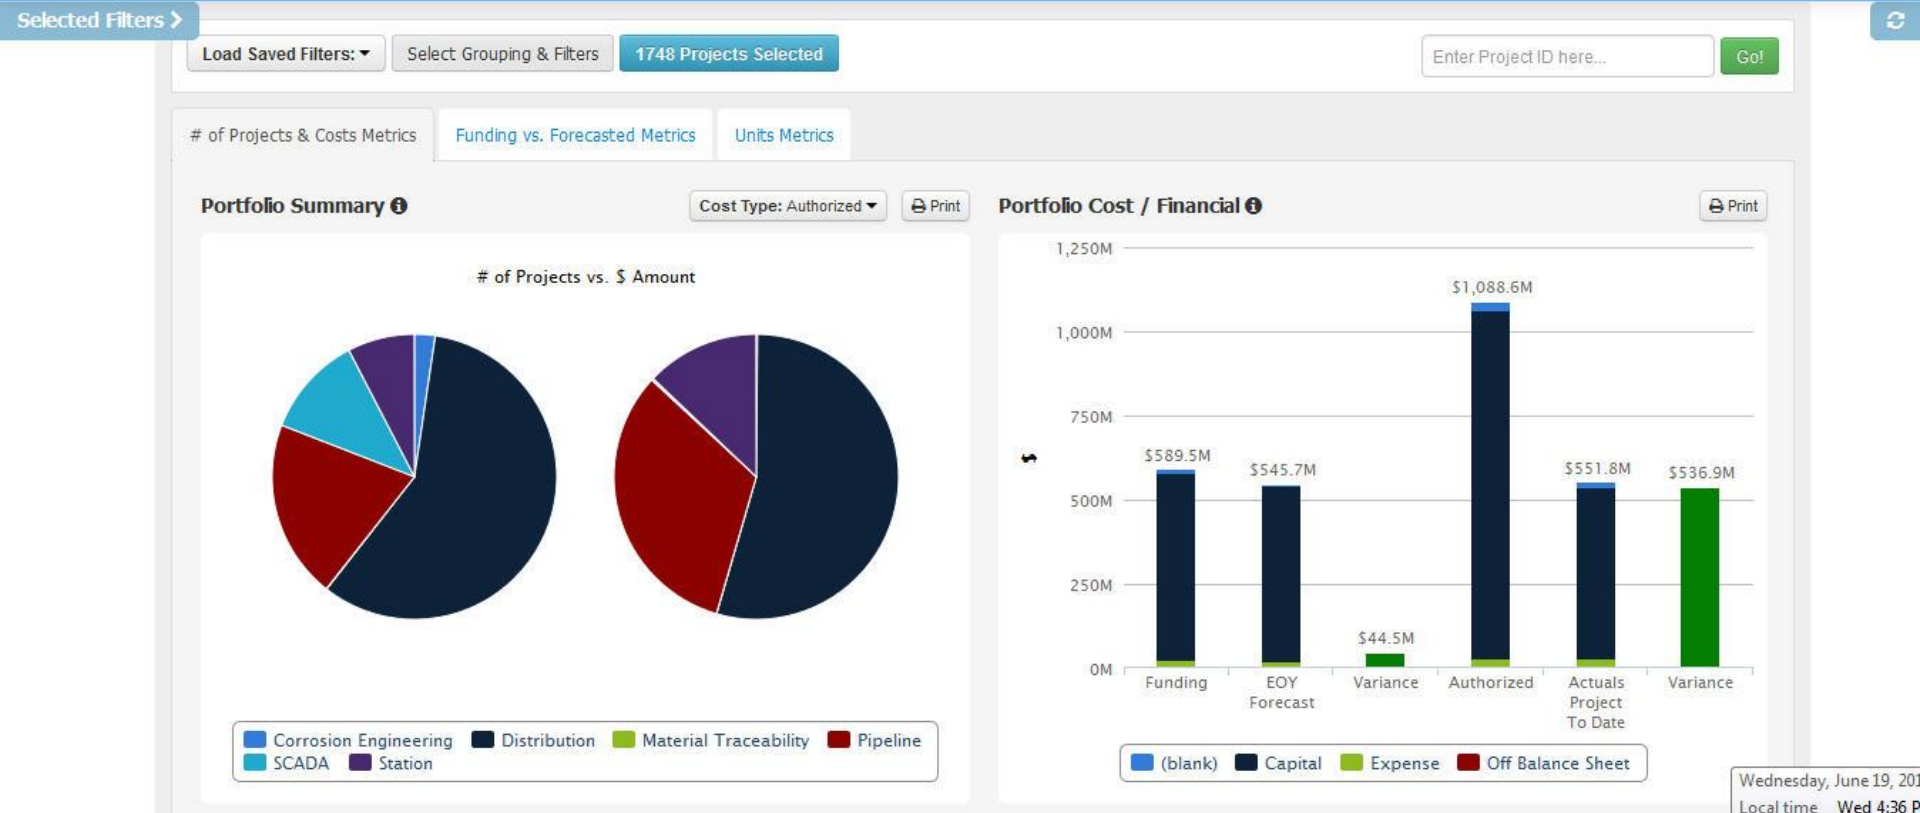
Selected Filters >

Load Saved Filters: ▾ Select Grouping & Filters 1748 Projects Selected

Enter Project ID here... Go!

# of Projects & Costs Metrics Funding vs. Forecasted Metrics Units Metrics

Portfolio Summary

Cost Type: Authorized ▾ Print

# of Projects vs. $ Amount

Corrosion Engineering Distribution Material Traceability Pipeline SCADA Station

Portfolio Cost / Financial

Print

1,250M
1,000M
750M
500M
250M
0M

$

$589.5M
$545.7M
$44.5M
$1,088.6M
$551.8M
$536.9M

Funding
EOY Forecast
Variance
Authorized
Actuals Project To Date
Variance

(blank) Capital Expense Off Balance Sheet

Wednesday, June 19, 201
Local time Wed 4:36 P